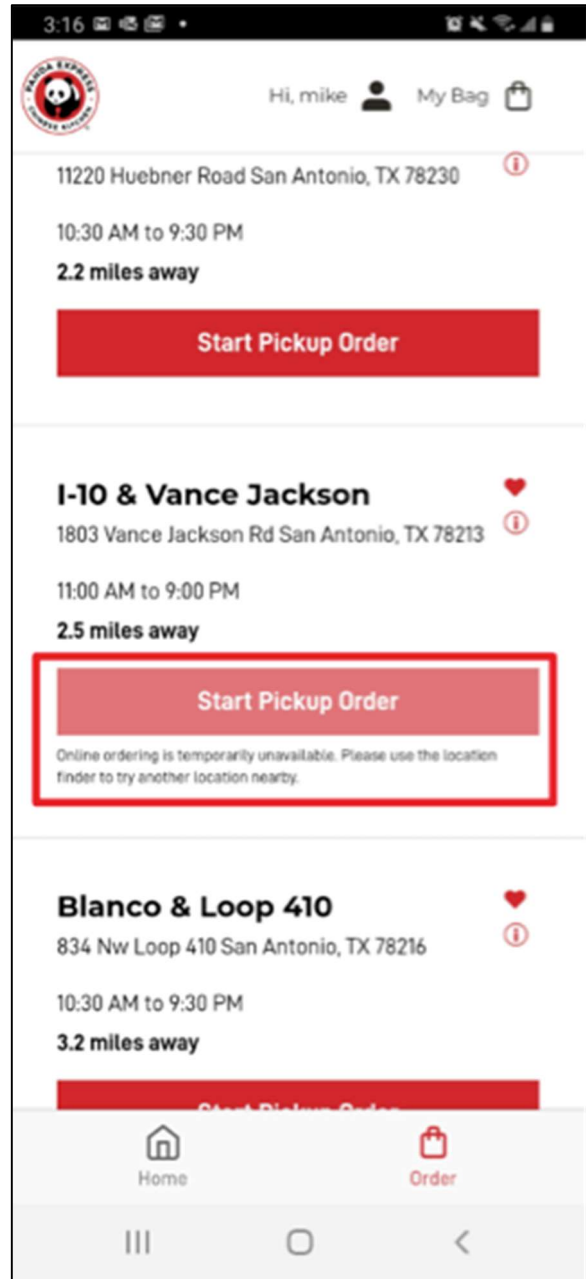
3:16

PANDA EXPRESS CHINESE KITCHEN

Hi, mike My Bag

11220 Huebner Road San Antonio, TX 78230

10:30 AM to 9:30 PM

2.2 miles away

Start Pickup Order

I-10 & Vance Jackson

1803 Vance Jackson Rd San Antonio, TX 78213

11:00 AM to 9:00 PM

2.5 miles away

Start Pickup Order

Online ordering is temporarily unavailable. Please use the location finder to try another location nearby.

Blanco & Loop 410

834 Nw Loop 410 San Antonio, TX 78216

10:30 AM to 9:30 PM

3.2 miles away

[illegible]

Home

Order